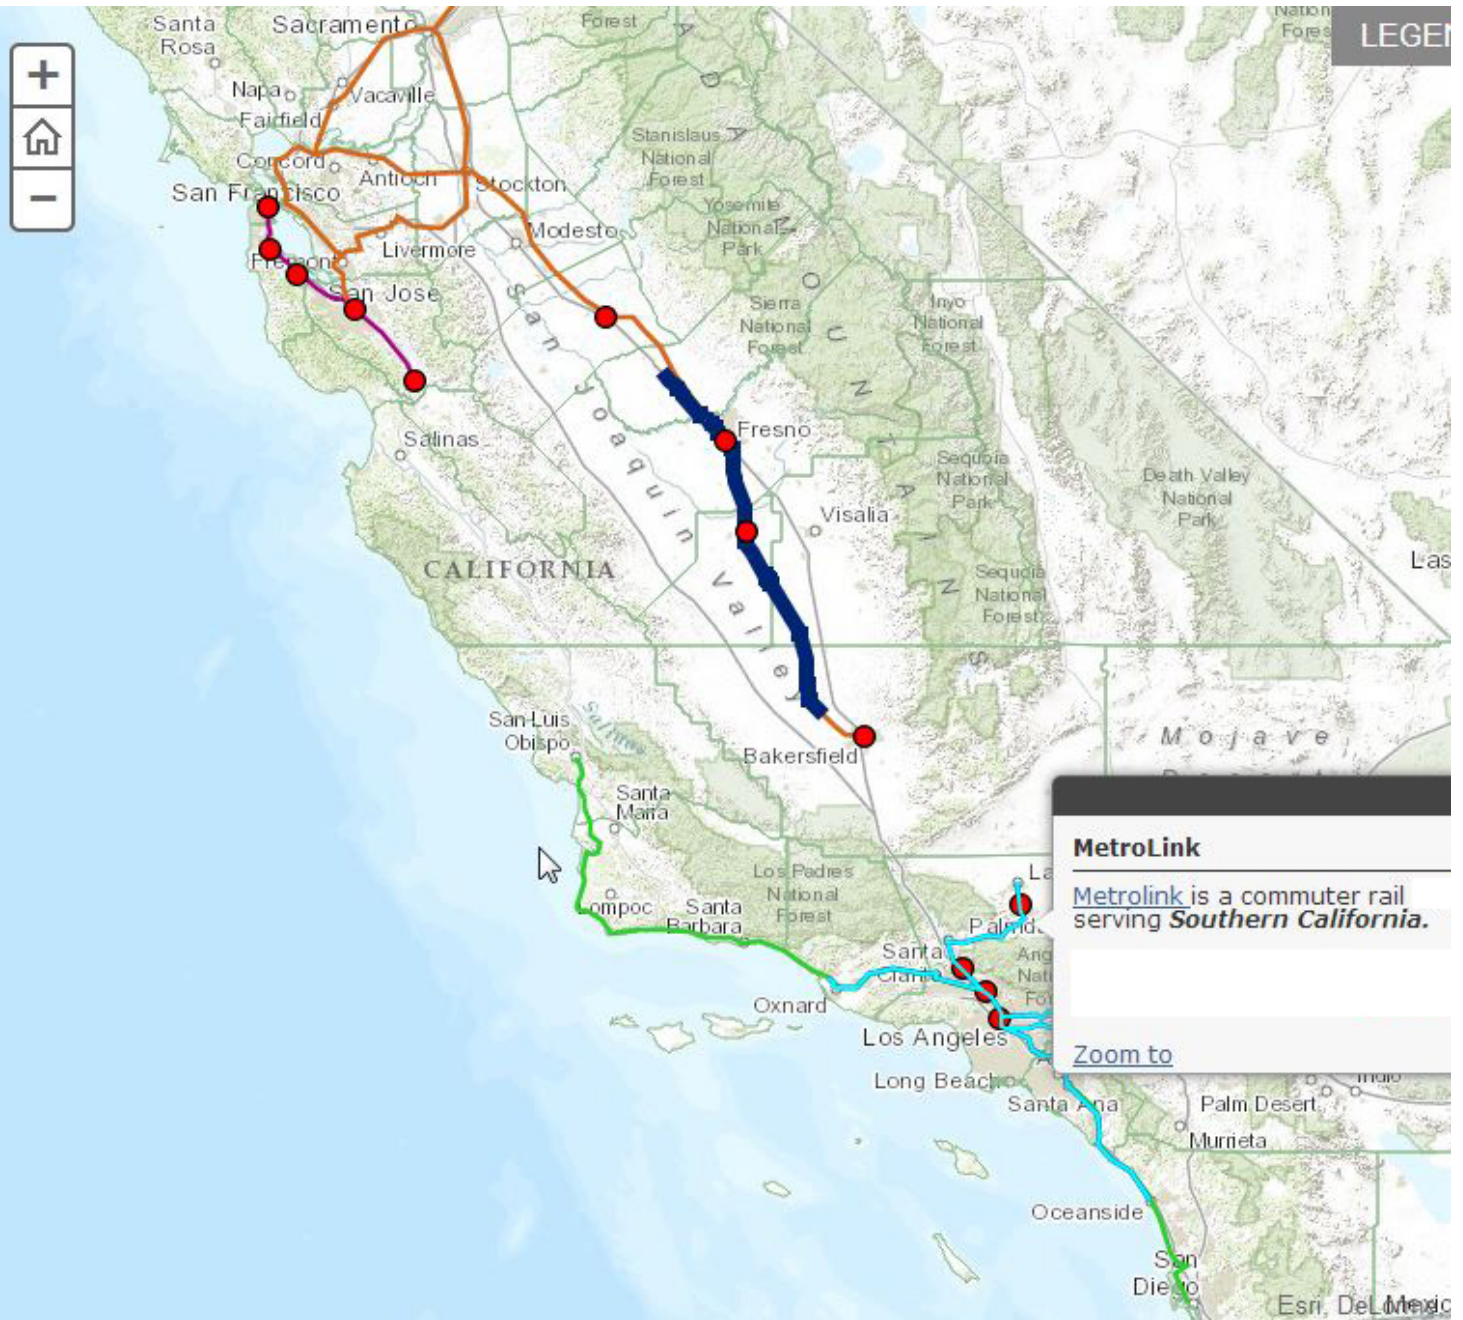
+
−

LEGEN

Santa Rosa
Sacramento
Forest
Napa
Vacaville
Fairfield
Concord
Antioch
Stockton
San Francisco
Fremont
Livermore
Modesto
San Jose
Stanislaus National Forest
Yosemite National Park
Sierra National Forest
Inyo National Forest
Salinas
Fresno
Visalia
Sequoia National Park
Death Valley National Park
Sequoia National Forest
Las
CALIFORNIA
San Joaquin Valley
SIERRA NEVADA
San Luis Obispo
Bakersfield
Mojave
Santa Maria
Lompoc
Santa Barbara
Los Padres National Forest
Santa Clarita
Oxnard
Los Angeles
Long Beach
Santa Ana
Palm Desert
Murrieta
Oceanside
San Diego
Esri, DeLorme
Mexic

MetroLink
Metrolink is a commuter rail serving Southern California.
Zoom to